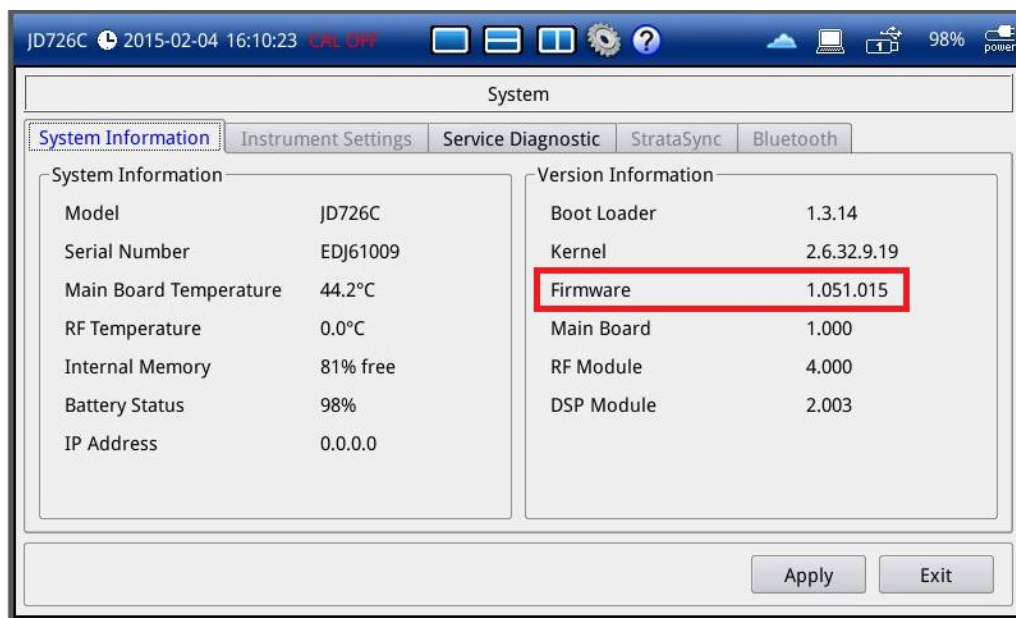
JD726C 2015-02-04 16:10:23 CAL OFF 98% power

System

System Information | Instrument Settings | Service Diagnostic | StrataSync | Bluetooth

System Information

| | |
|---|---|
| Model | JD726C |
| Serial Number | EDJ61009 |
| Main Board Temperature | 44.2°C |
| RF Temperature | 0.0°C |
| Internal Memory | 81% free |
| Battery Status | 98% |
| IP Address | 0.0.0.0 |

Version Information

| | |
|---|---|
| Boot Loader | 1.3.14 |
| Kernel | 2.6.32.9.19 |
| Firmware | 1.051.015 |
| Main Board | 1.000 |
| RF Module | 4.000 |
| DSP Module | 2.003 |

Apply Exit